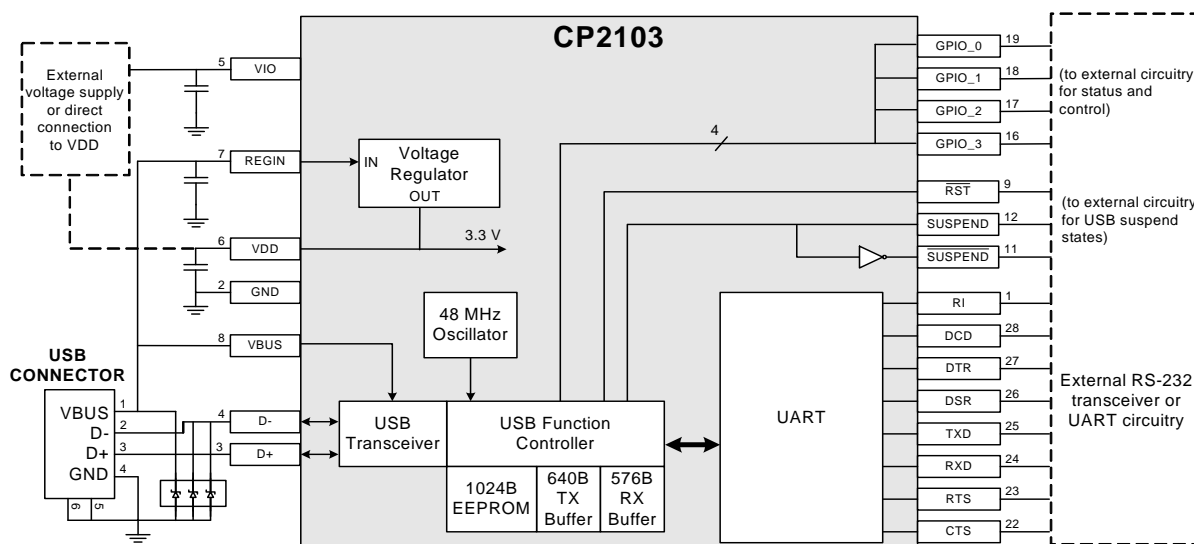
CP2103

External voltage supply or direct connection to VDD

5 VIO

7 REGIN

IN Voltage Regulator OUT

6 VDD

3.3 V

2 GND

8 VBUS

USB CONNECTOR

VBUS 1
D- 2
D+ 3
GND 4

6 5

4 D-

3 D+

48 MHz Oscillator

USB Transceiver

USB Function Controller

1024B EEPROM

640B TX Buffer

576B RX Buffer

UART

4

GPIO_0 19
GPIO_1 18
GPIO_2 17
GPIO_3 16

(to external circuitry for status and control)

$\overline{RST}$ 9
SUSPEND 12
$\overline{SUSPEND}$ 11

(to external circuitry for USB suspend states)

RI 1
DCD 28
DTR 27
DSR 26
TXD 25
RXD 24
RTS 23
CTS 22

External RS-232 transceiver or UART circuitry